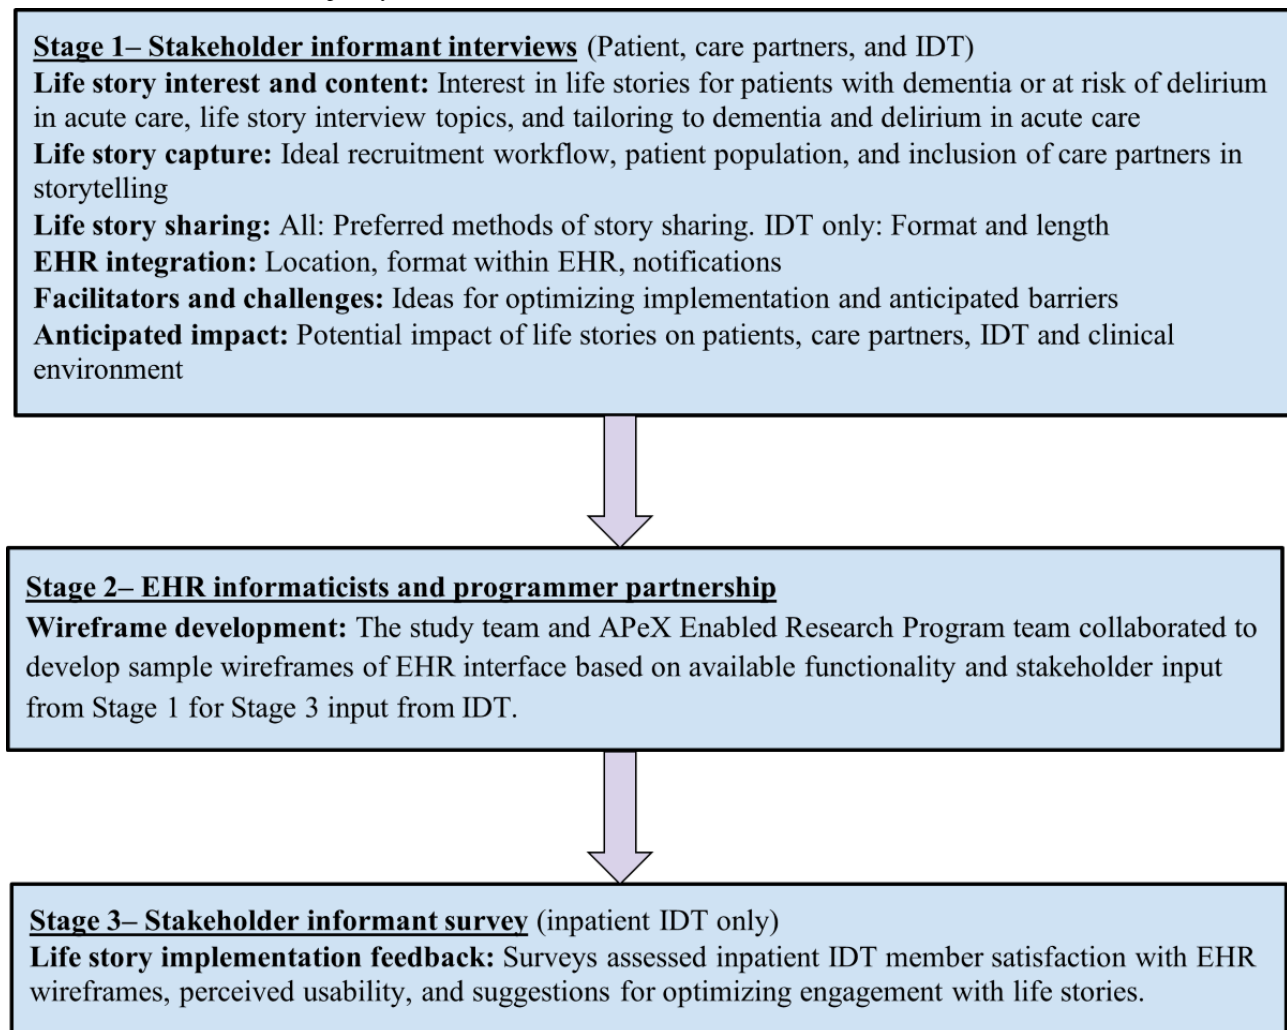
Stage 1– Stakeholder informant interviews (Patient, care partners, and IDT)
Life story interest and content: Interest in life stories for patients with dementia or at risk of delirium in acute care, life story interview topics, and tailoring to dementia and delirium in acute care
Life story capture: Ideal recruitment workflow, patient population, and inclusion of care partners in storytelling
Life story sharing: All: Preferred methods of story sharing. IDT only: Format and length
EHR integration: Location, format within EHR, notifications
Facilitators and challenges: Ideas for optimizing implementation and anticipated barriers
Anticipated impact: Potential impact of life stories on patients, care partners, IDT and clinical environment

Stage 2– EHR informaticists and programmer partnership
Wireframe development: The study team and APeX Enabled Research Program team collaborated to develop sample wireframes of EHR interface based on available functionality and stakeholder input from Stage 1 for Stage 3 input from IDT.

Stage 3– Stakeholder informant survey (inpatient IDT only)
Life story implementation feedback: Surveys assessed inpatient IDT member satisfaction with EHR wireframes, perceived usability, and suggestions for optimizing engagement with life stories.